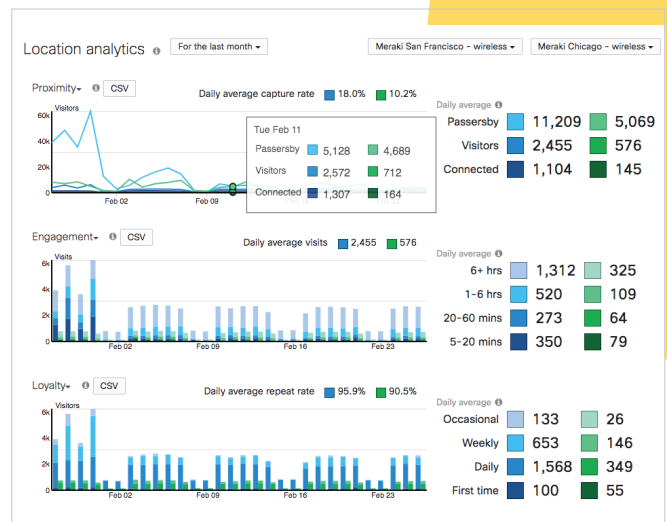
Location analytics ℹ For the last month ▾

Meraki San Francisco - wireless ▾ Meraki Chicago - wireless ▾

Proximity ▾ ℹ CSV

Daily average capture rate 18.0% 10.2%

Visitors

60k

40k

20k

0

Feb 02 Feb 09

Tue Feb 11

| | | |
|---|---|---|
| Passersby | 5,128 | 4,689 |
| Visitors | 2,572 | 712 |
| Connected | 1,307 | 164 |

Daily average ℹ

| | | |
|---|---|---|
| Passersby | 11,209 | 5,069 |
| Visitors | 2,455 | 576 |
| Connected | 1,104 | 145 |

Engagement ▾ ℹ CSV

Daily average visits 2,455 576

Visits

6k

4k

2k

0

Feb 02 Feb 09 Feb 16 Feb 23

Daily average ℹ

| | | |
|---|---|---|
| 6+ hrs | 1,312 | 325 |
| 1-6 hrs | 520 | 109 |
| 20-60 mins | 273 | 64 |
| 5-20 mins | 350 | 79 |

Loyalty ▾ ℹ CSV

Daily average repeat rate 95.9% 90.5%

Visitors

6k

4k

2k

0

Feb 02 Feb 09 Feb 16 Feb 23

Daily average ℹ

| | | |
|---|---|---|
| Occasional | 133 | 26 |
| Weekly | 653 | 146 |
| Daily | 1,568 | 349 |
| First time | 100 | 55 |